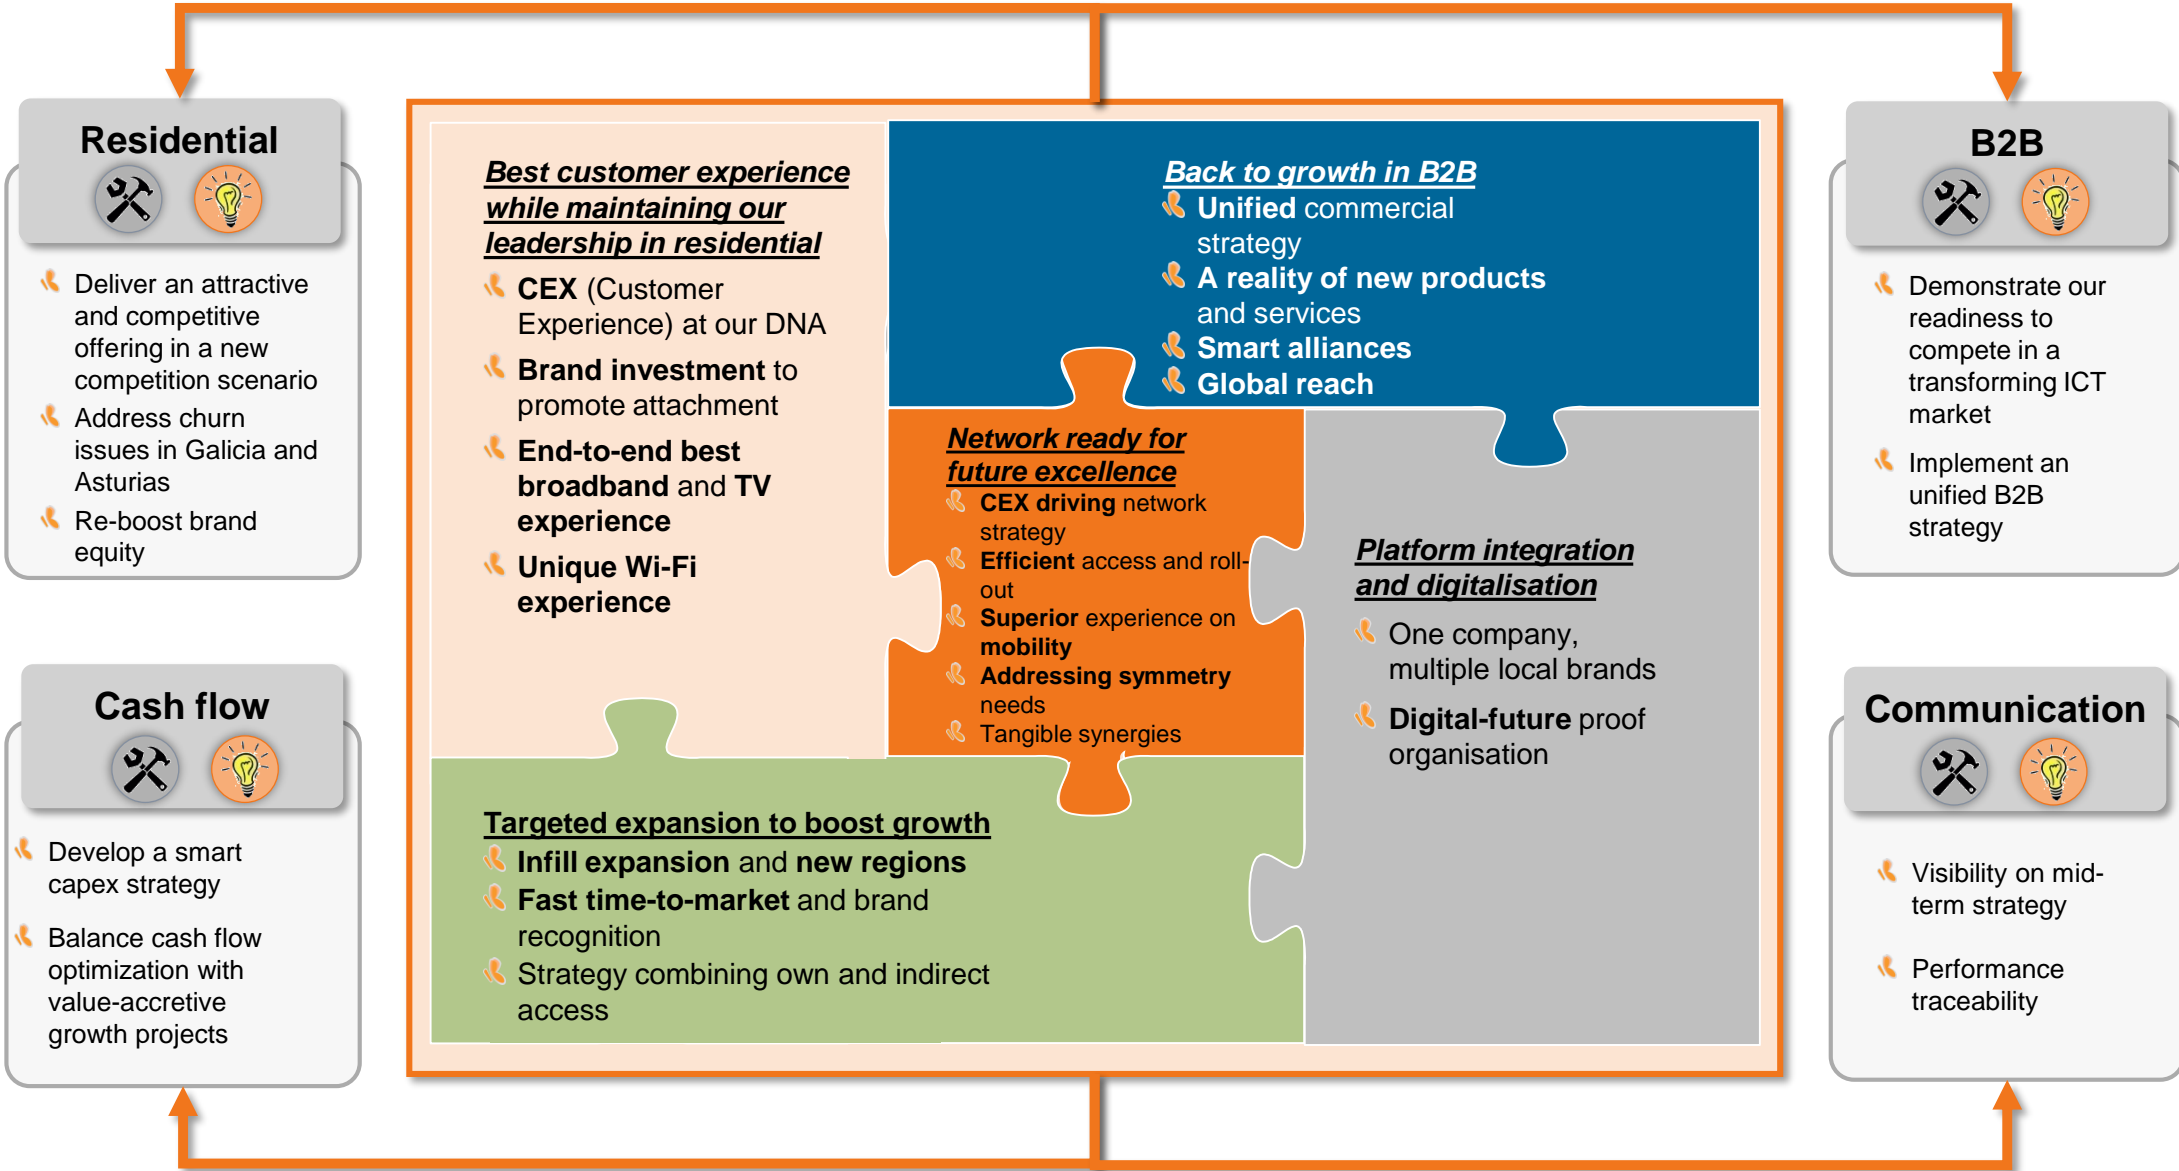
Residential

Deliver an attractive and competitive offering in a new competition scenario

Address churn issues in Galicia and Asturias

Re-boost brand equity

Cash flow

Develop a smart capex strategy

Balance cash flow optimization with value-accretive growth projects

Best customer experience while maintaining our leadership in residential

CEX (Customer Experience) at our DNA

Brand investment to promote attachment

End-to-end best broadband and TV experience

Unique Wi-Fi experience

Back to growth in B2B

Unified commercial strategy

A reality of new products and services

Smart alliances

Global reach

Network ready for future excellence

CEX driving network strategy

Efficient access and roll-out

Superior experience on mobility

Addressing symmetry needs

Tangible synergies

Platform integration and digitalisation

One company, multiple local brands

Digital-future proof organisation

Targeted expansion to boost growth

Infill expansion and new regions

Fast time-to-market and brand recognition

Strategy combining own and indirect access

B2B

Demonstrate our readiness to compete in a transforming ICT market

Implement an unified B2B strategy

Communication

Visibility on mid-term strategy

Performance traceability